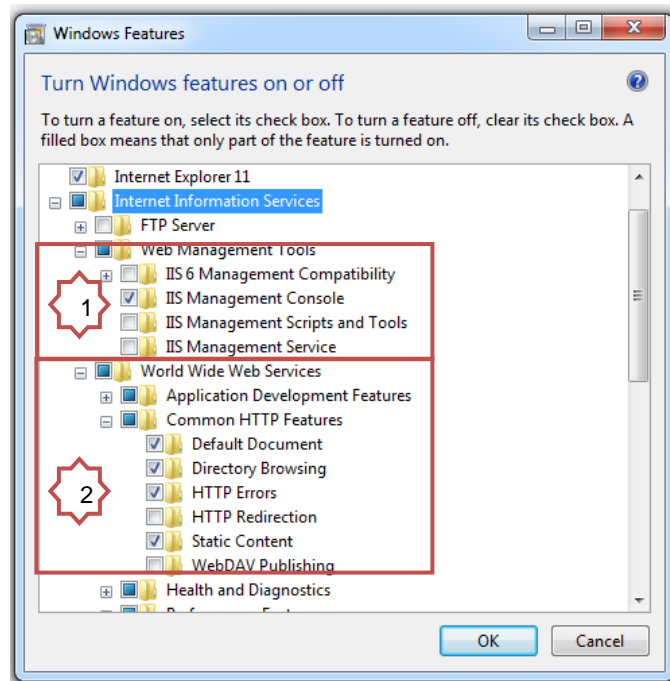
Windows Features

Turn Windows features on or off

To turn a feature on, select its check box. To turn a feature off, clear its check box. A filled box means that only part of the feature is turned on.

Internet Explorer 11
Internet Information Services
FTP Server
Web Management Tools
IIS 6 Management Compatibility
IIS Management Console
IIS Management Scripts and Tools
IIS Management Service
World Wide Web Services
Application Development Features
Common HTTP Features
Default Document
Directory Browsing
HTTP Errors
HTTP Redirection
Static Content
WebDAV Publishing
Health and Diagnostics
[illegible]

1

2

OK
Cancel